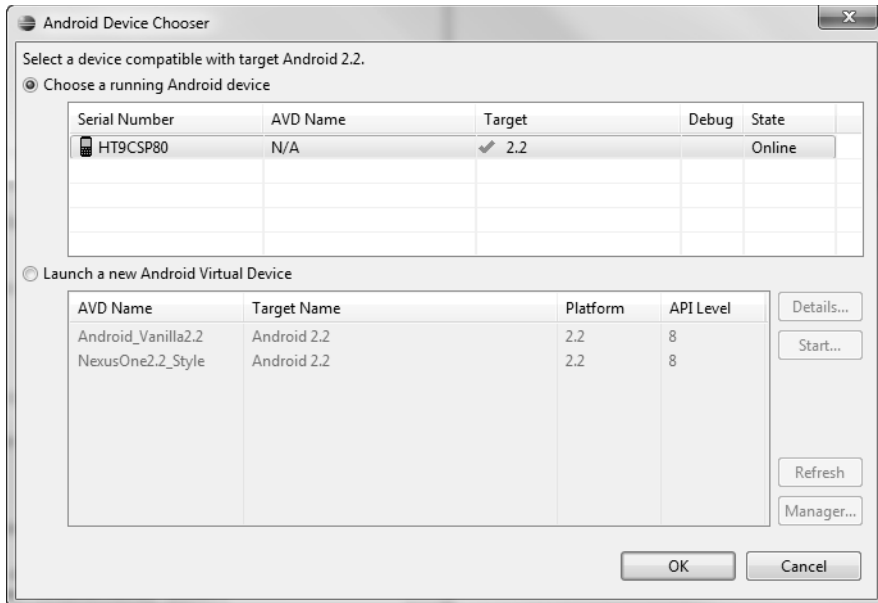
Android Device Chooser

Select a device compatible with target Android 2.2.

Choose a running Android device

| Serial Number | AVD Name | Target | Debug | State |
|---|---|---|---|---|
| HT9CSP80 | N/A | ✔ 2.2 | | Online |

Launch a new Android Virtual Device

| AVD Name | Target Name | Platform | API Level |
|---|---|---|---|
| Android_Vanilla2.2 | Android 2.2 | 2.2 | 8 |
| NexusOne2.2_Style | Android 2.2 | 2.2 | 8 |

Details...

Start...

Refresh

Manager...

OK

Cancel